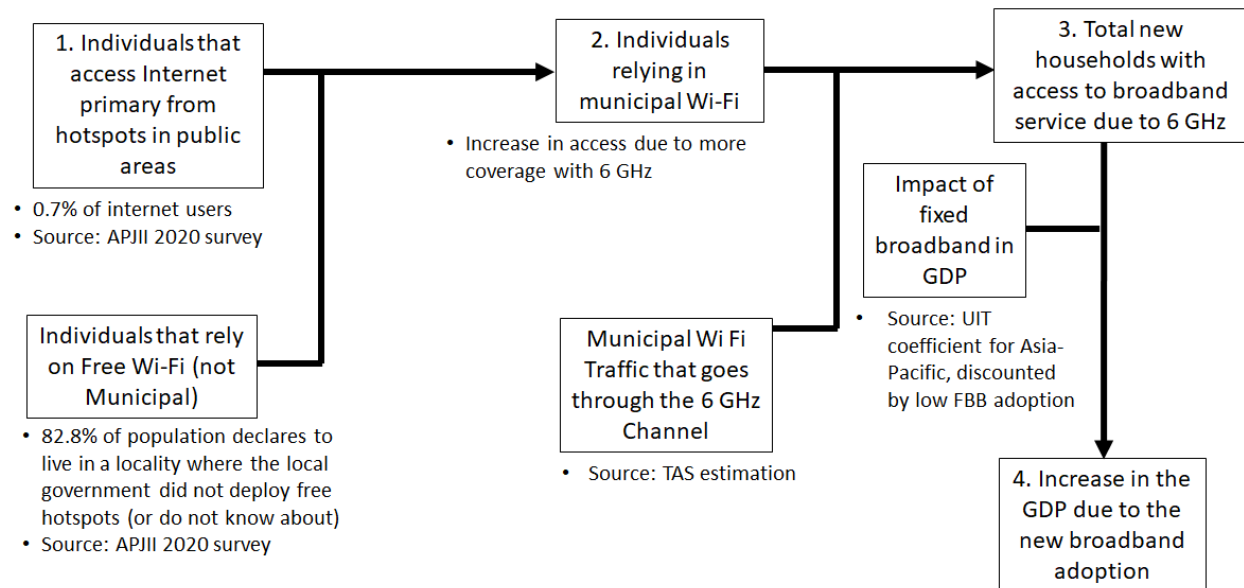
1. Individuals that access Internet primary from hotspots in public areas

- 0.7% of internet users
- Source: APJII 2020 survey

Individuals that rely on Free Wi-Fi (not Municipal)

- 82.8% of population declares to live in a locality where the local government did not deploy free hotspots (or do not know about)
- Source: APJII 2020 survey

2. Individuals relying in municipal Wi-Fi

- Increase in access due to more coverage with 6 GHz

Municipal Wi Fi Traffic that goes through the 6 GHz Channel

- Source: TAS estimation

3. Total new households with access to broadband service due to 6 GHz

Impact of fixed broadband in GDP

- Source: UIT coefficient for Asia-Pacific, discounted by low FBB adoption

4. Increase in the GDP due to the new broadband adoption